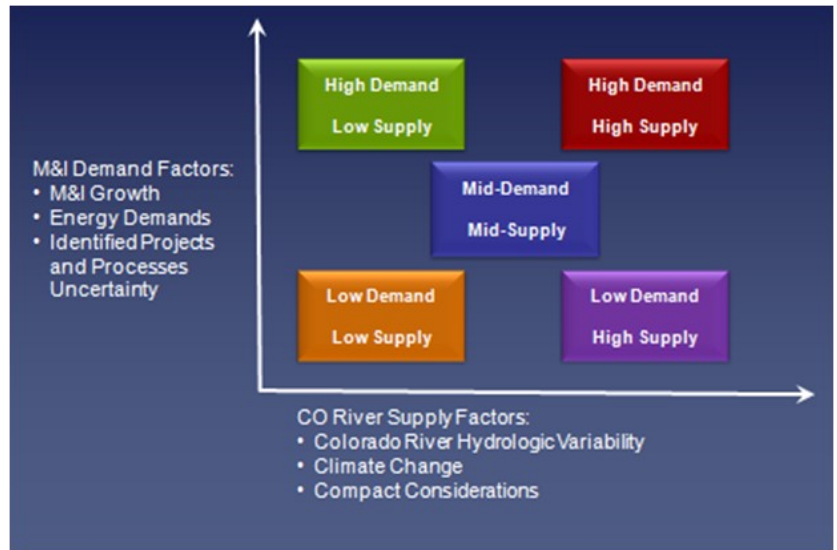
M&I Demand Factors:
• M&I Growth
• Energy Demands
• Identified Projects and Processes Uncertainty

High Demand
Low Supply

High Demand
High Supply

Mid-Demand
Mid-Supply

Low Demand
Low Supply

Low Demand
High Supply

CO River Supply Factors:
• Colorado River Hydrologic Variability
• Climate Change
• Compact Considerations